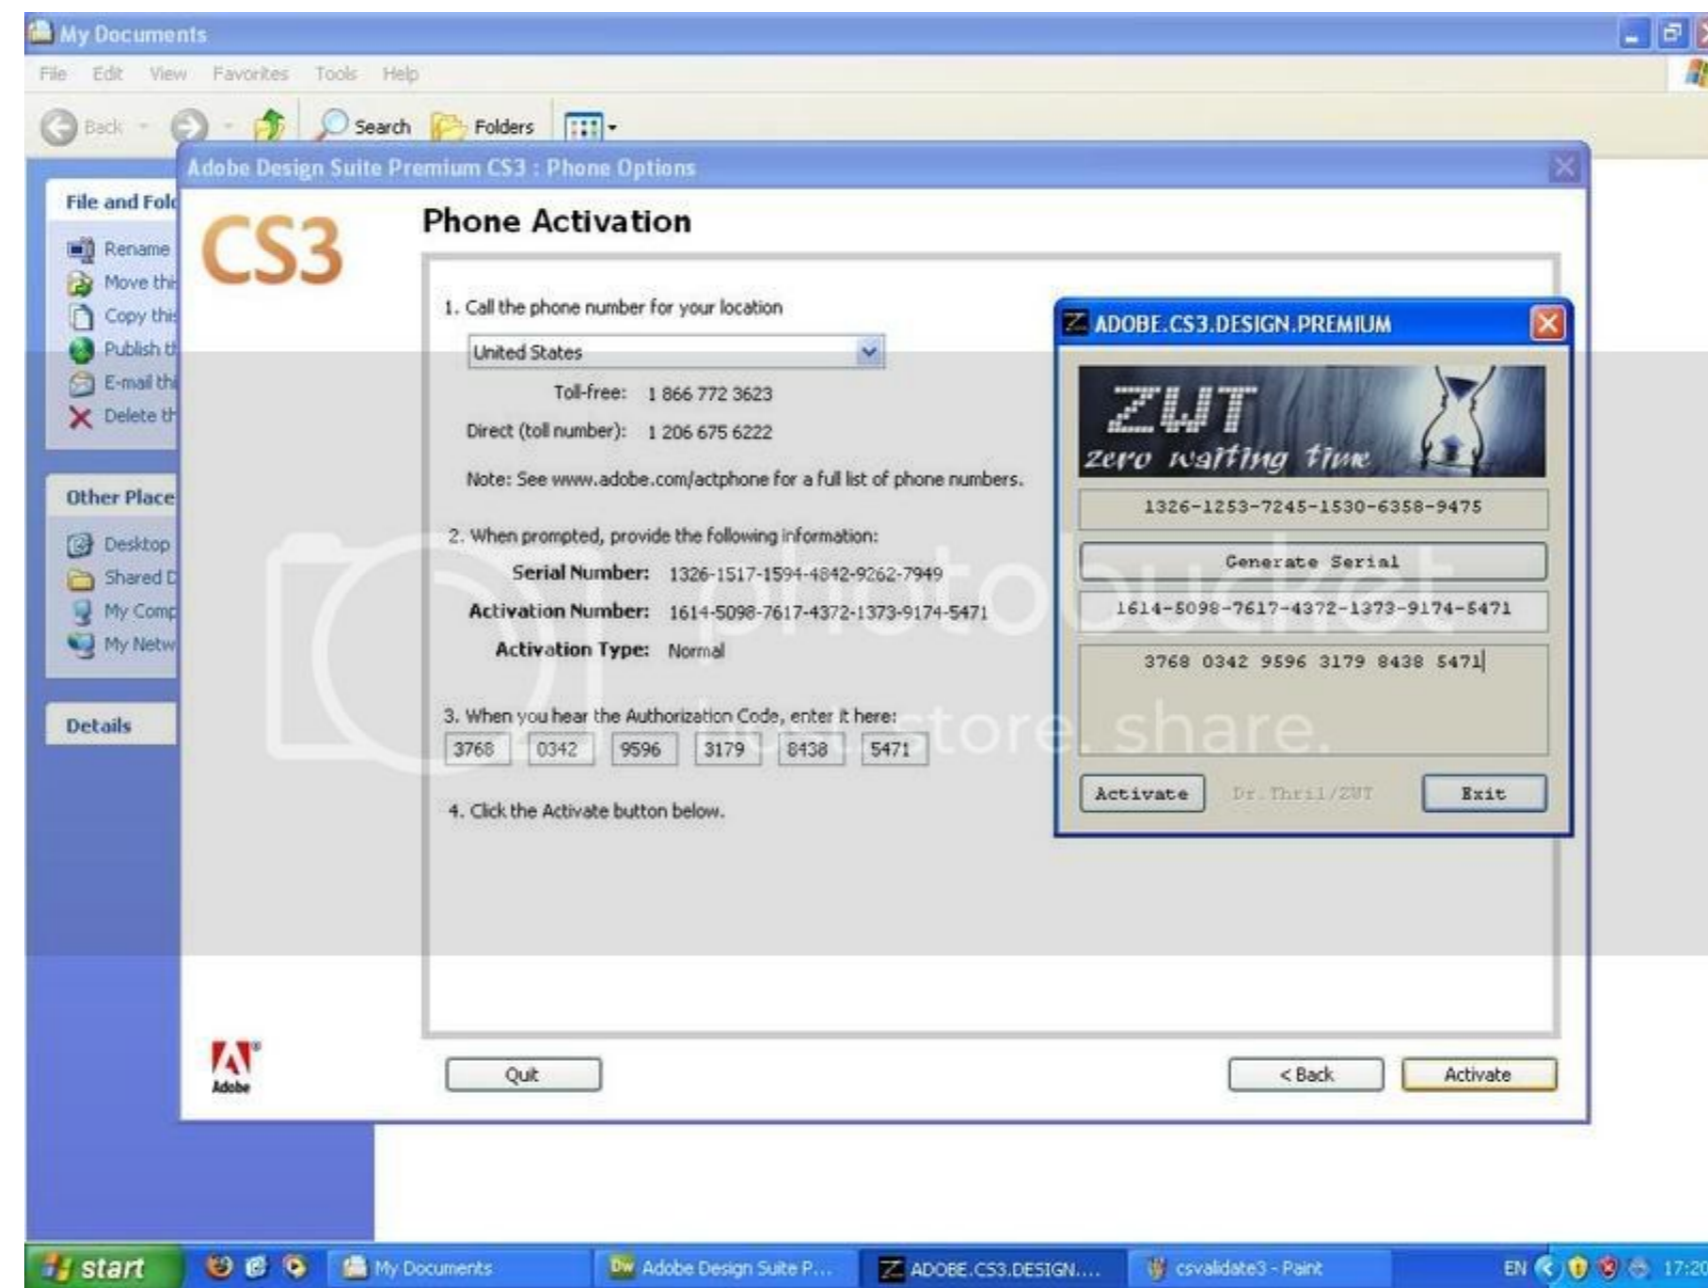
My Documents

File Edit View Favorites Tools Help

Back Search Folders

File and Fold

Rename
Move thi
Copy thi
Publish t
E-mail th
Delete th

Other Place

Desktop
Shared D
My Comp
My Netw

Details

Adobe Design Suite Premium CS3 : Phone Options

CS3

Phone Activation

1. Call the phone number for your location

United States

Toll-free: 1 866 772 3623

Direct (toll number): 1 206 675 6222

Note: See www.adobe.com/actphone for a full list of phone numbers.

2. When prompted, provide the following information:

Serial Number: 1326-1517-1594-4842-9262-7949

Activation Number: 1614-5098-7617-4372-1373-9174-5471

Activation Type: Normal

3. When you hear the Authorization Code, enter it here:

| 3768 | 0342 | 9596 | 3179 | 8438 | 5471 |
|---|---|---|---|---|---|

4. Click the Activate button below.

ADOBE.CS3.DESIGN.PREMIUM

ZWT
zero waiting time

1326-1253-7245-1530-6358-9475

Generate Serial

1614-5098-7617-4372-1373-9174-5471

3768 0342 9596 3179 8438 5471

Activate Dr.Thril/ZWT Exit

photobucket
store. share.

Adobe

Quit

< Back

Activate

start My Documents Adobe Design Suite P... ADOBE.CS3.DESIGN.... csvalidate3 - Paint EN 17:20